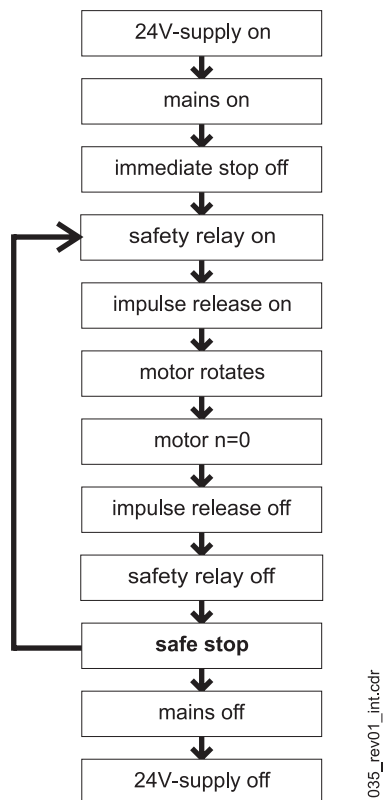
24V-supply on

mains on

immediate stop off

safety relay on

impulse release on

motor rotates

motor n=0

impulse release off

safety relay off

**safe stop**

mains off

24V-supply off

035_rev01_int.cdr